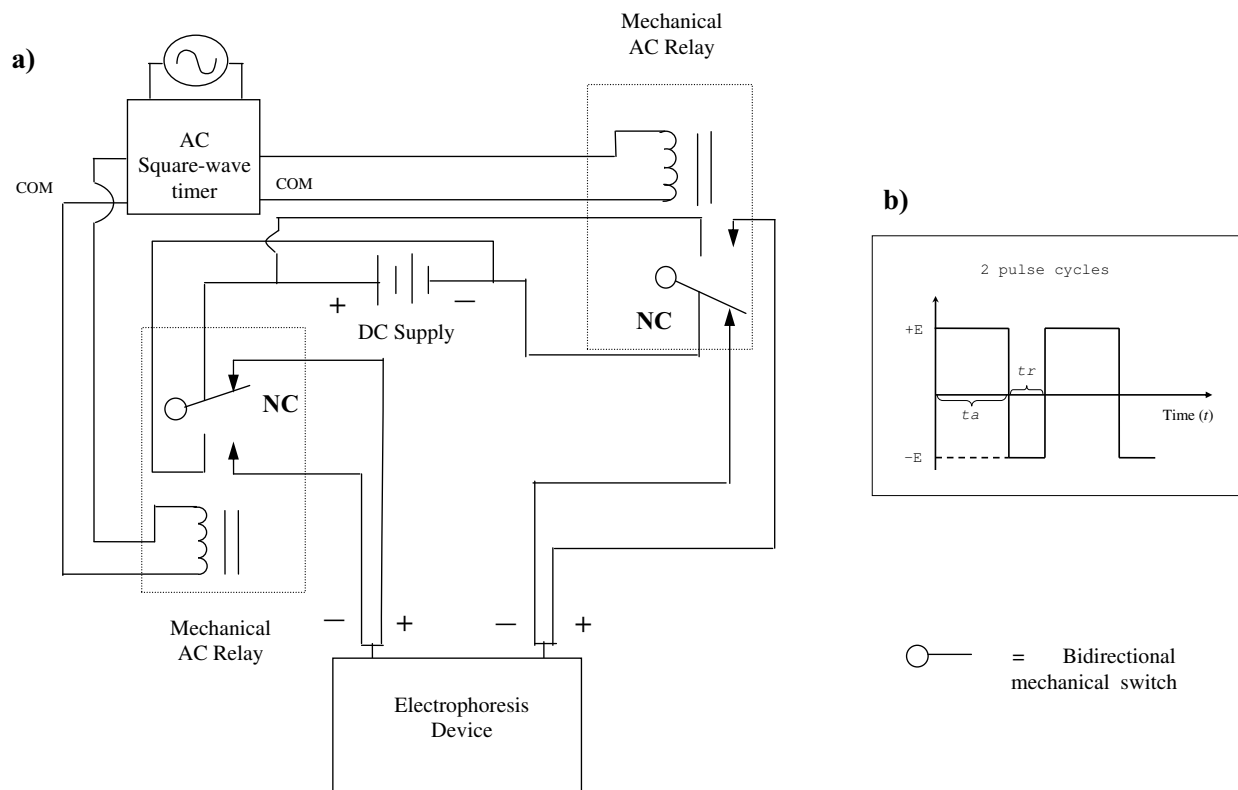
a)

Mechanical AC Relay

AC Square-wave timer

COM

COM

+

−

DC Supply

NC

NC

Mechanical AC Relay

−

+

−

+

Electrophoresis Device

b)

2 pulse cycles

+E

tr

ta

Time ($t$)

−E

= Bidirectional mechanical switch